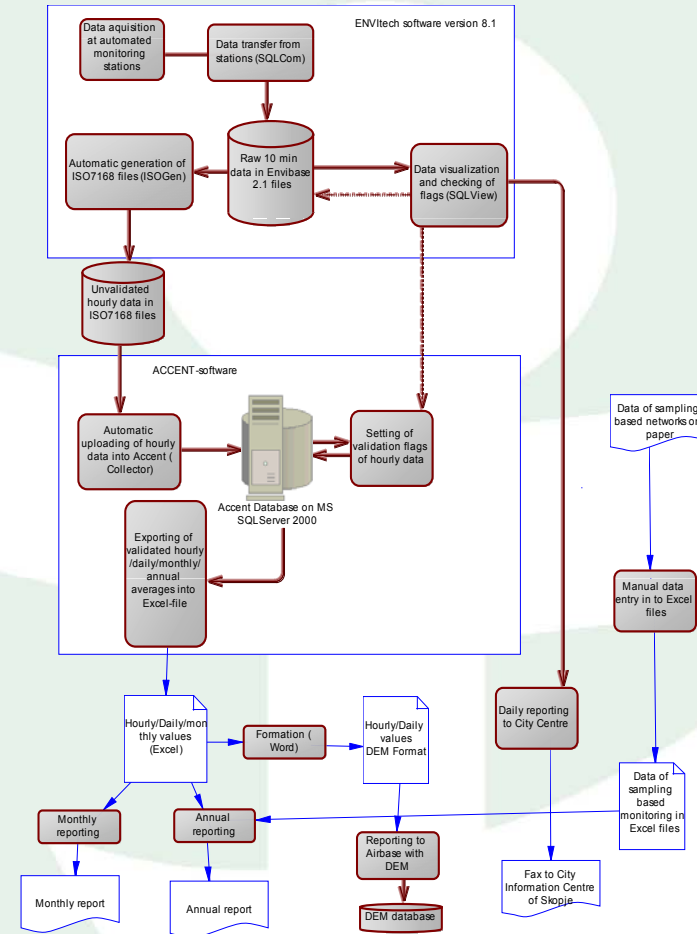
ENVItech software version 8.1

Data aquisition at automated monitoring stations

Data transfer from stations (SQLCom)

Automatic generation of ISO7168 files (ISOGen)

Raw 10 min data in Envibase 2.1 files

Data visualization and checking of flags (SQLView)

Unvalidated hourly data in ISO7168 files

ACCENT-software

Automatic uploading of hourly data into Accent ( Collector)

Accent Database on MS SQLServer 2000

Setting of validation flags of hourly data

Data of sampling based networks on paper

Exporting of validated hourly /daily/monthly/ annual averages into Excel-file

Manual data entry in to Excel files

Daily reporting to City Centre

Hourly/Daily/monthly values (Excel)

Formation ( Word)

Hourly/Daily values DEM Format

Data of sampling based monitoring in Excel files

Monthly reporting

Annual reporting

Reporting to Airbase with DEM

Fax to City Information Centre of Skopje

Monthly report

Annual report

DEM database